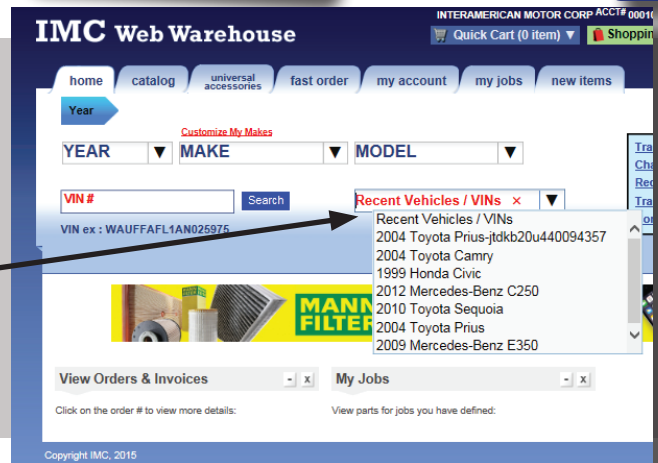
IMC Web Warehouse

INTERAMERICAN MOTOR CORP ACCT# 00010

Quick Cart (0 item) ▼

Shoppin

home

catalog

universal accessories

fast order

my account

my jobs

new items

Year

Customize My Makes

YEAR

MAKE

MODEL

VIN #

Search

Recent Vehicles / VINs ×

VIN ex : WAUFFAFL1AN025975

Recent Vehicles / VINs
2004 Toyota Prius-jtdkb20u440094357
2004 Toyota Camry
1999 Honda Civic
2012 Mercedes-Benz C250
2010 Toyota Sequoia
2004 Toyota Prius
2009 Mercedes-Benz E350

MANN FILTER

View Orders & Invoices

Click on the order # to view more details:

My Jobs

View parts for jobs you have defined:

Copyright IMC, 2015

Tra
Cha
Rec
Tra
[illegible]